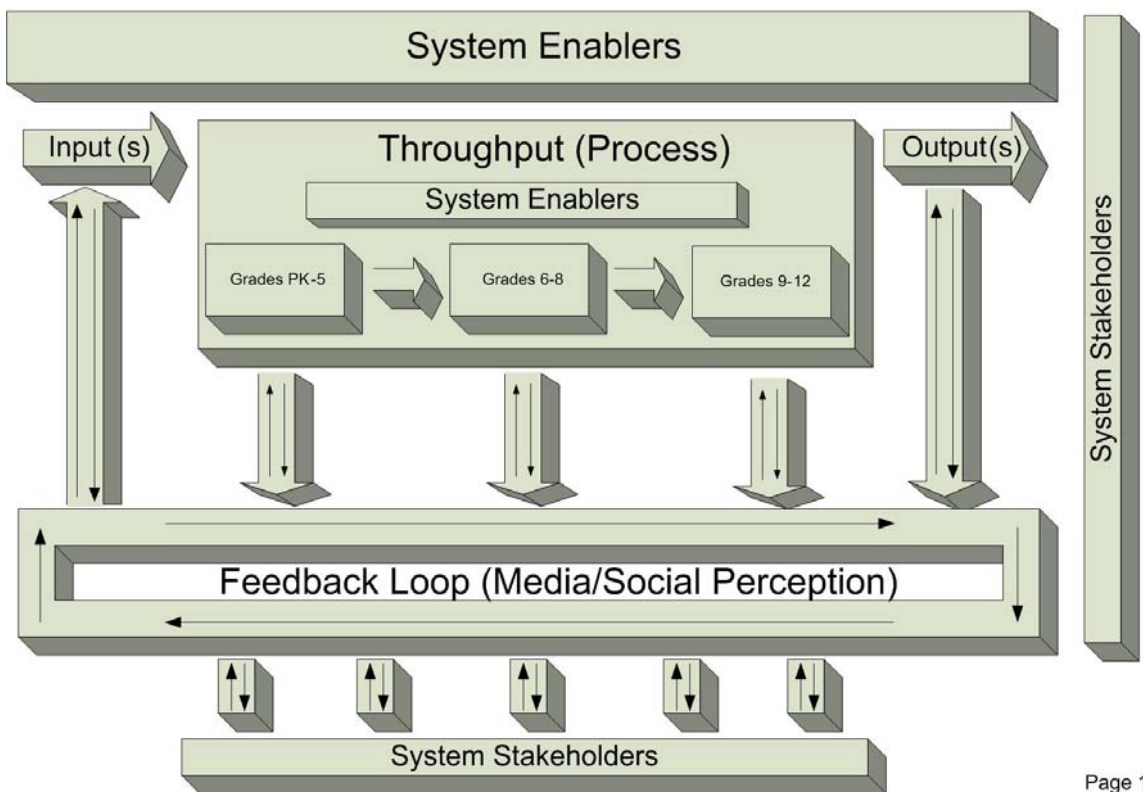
System Enablers

Input (s)

Throughput (Process)

System Enablers

Grades PK-5

Grades 6-8

Grades 9-12

Output(s)

System Stakeholders

Feedback Loop (Media/Social Perception)

System Stakeholders

Page 1